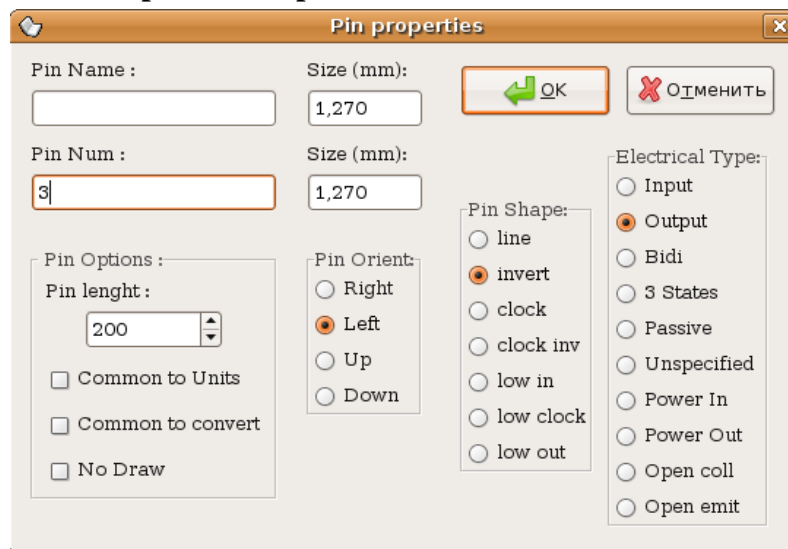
Pin properties

Pin Name :

Size (mm):
1,270

OK

Отменить

Pin Num :
3

Size (mm):
1,270

Electrical Type:
Input
Output
Bidi
3 States
Passive
Unspecified
Power In
Power Out
Open coll
Open emit

Pin Shape:
line
invert
clock
clock inv
low in
low clock
low out

Pin Options :
Pin lenght :
200
Common to Units
Common to convert
No Draw

Pin Orient:
Right
Left
Up
Down